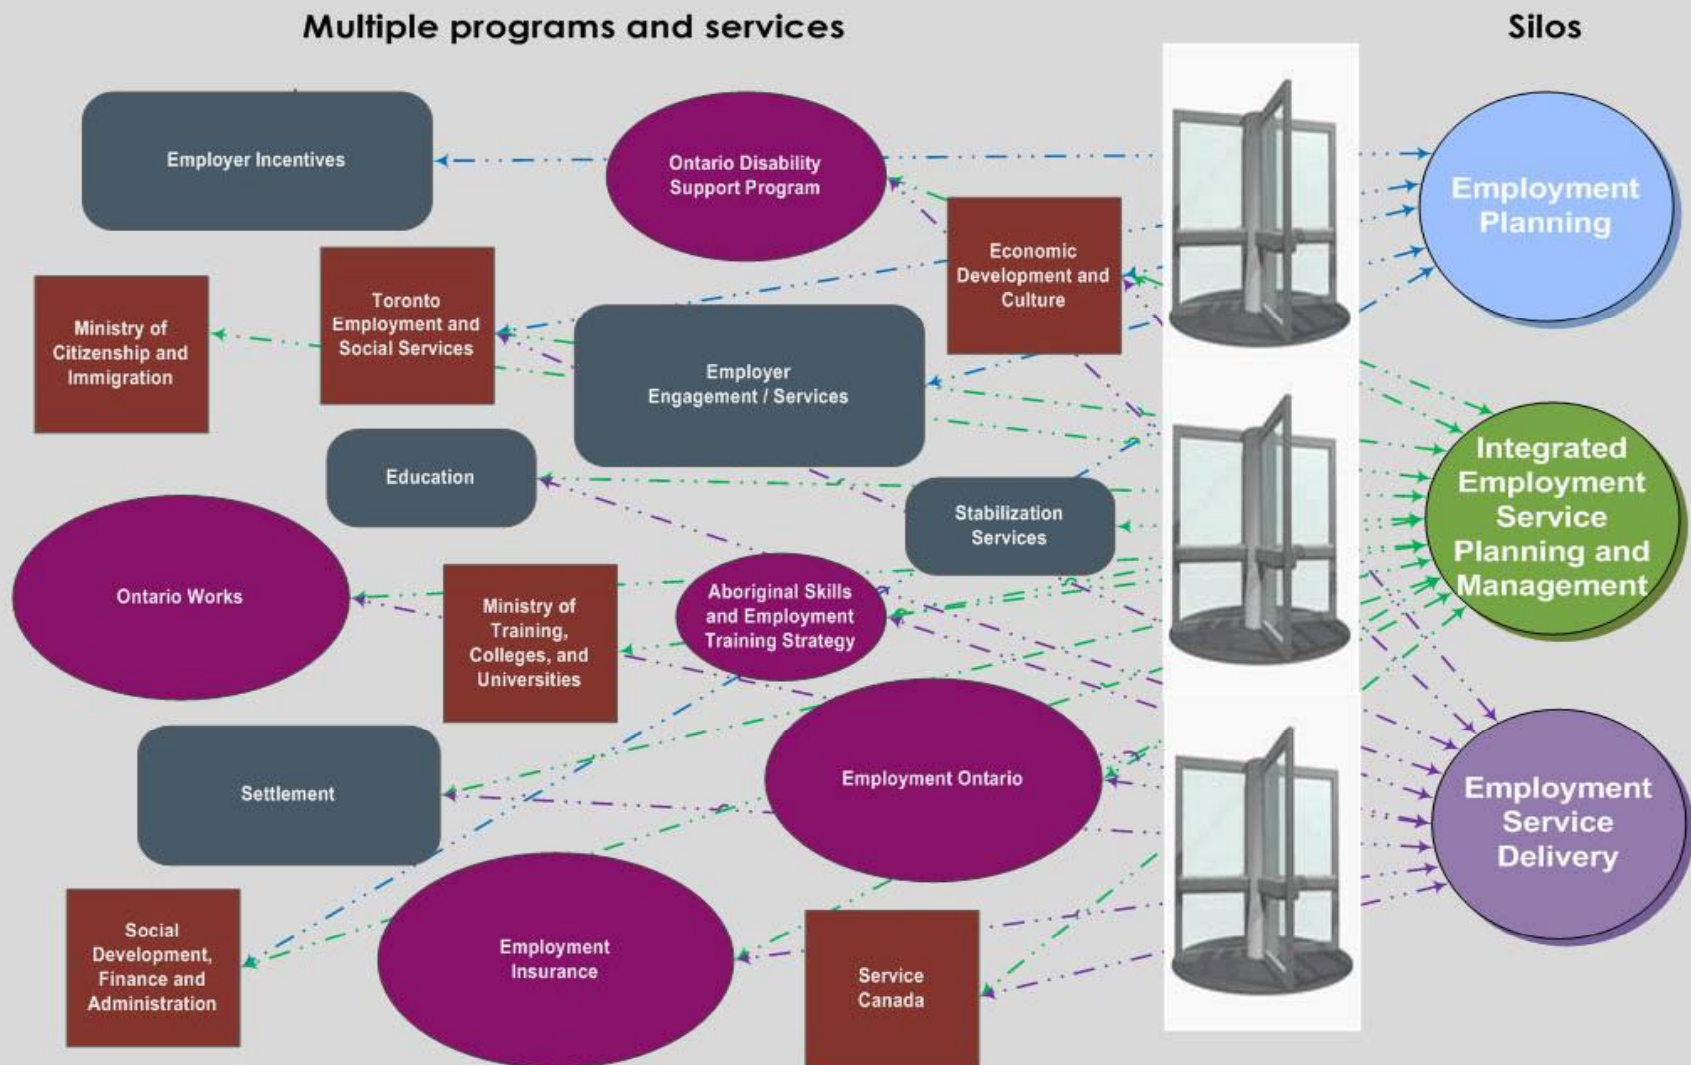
Multiple programs and services

Silos

Employer Incentives

Ontario Disability Support Program

Economic Development and Culture

Employment Planning

Ministry of Citizenship and Immigration

Toronto Employment and Social Services

Employer Engagement / Services

Education

Stabilization Services

Integrated Employment Service Planning and Management

Ontario Works

Ministry of Training, Colleges, and Universities

Aboriginal Skills and Employment Training Strategy

Settlement

Employment Ontario

Employment Service Delivery

Social Development, Finance and Administration

Employment Insurance

Service Canada